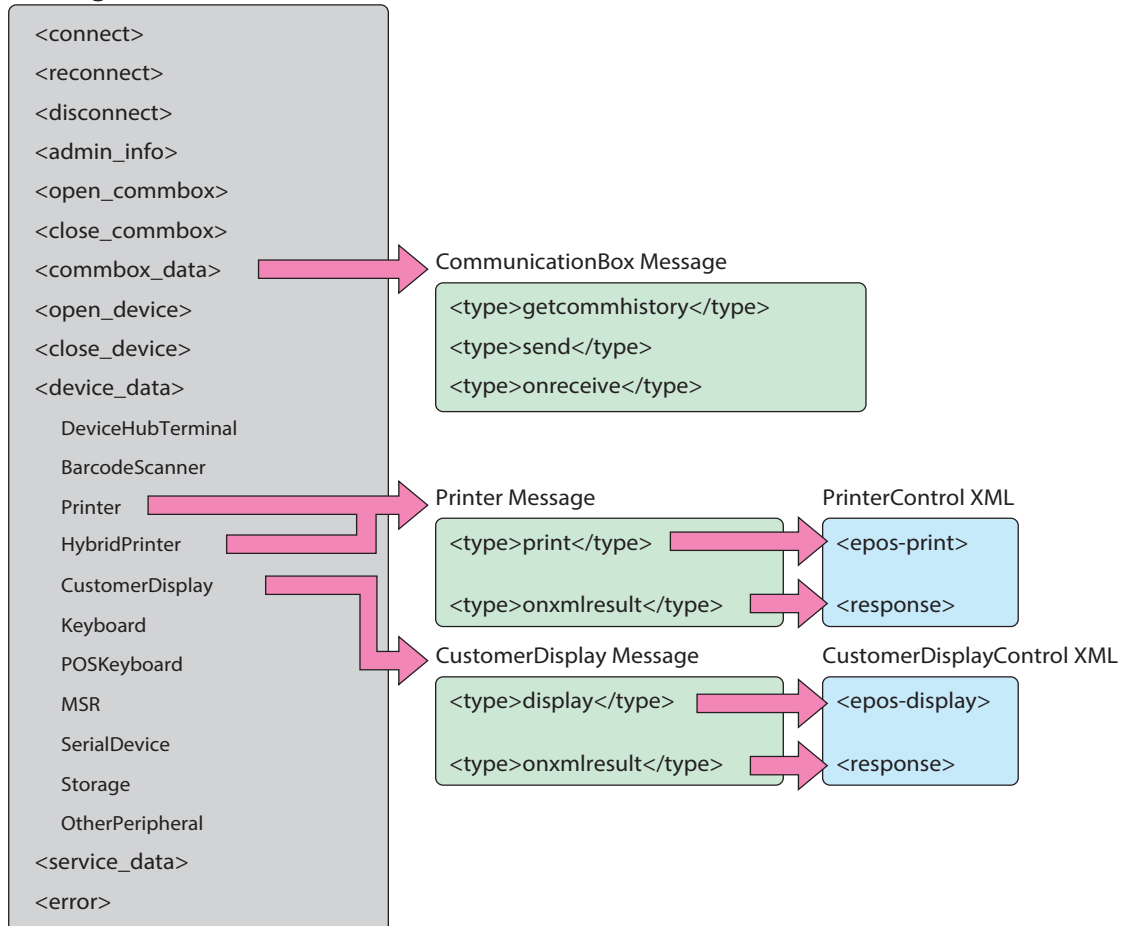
<connect>
<reconnect>
<disconnect>
<admin_info>
<open_commbox>
<close_commbox>
<commbox_data>
<open_device>
<close_device>
<device_data>
DeviceHubTerminal
BarcodeScanner
Printer
HybridPrinter
CustomerDisplay
Keyboard
POSKeyboard
MSR
SerialDevice
Storage
OtherPeripheral
<service_data>
<error>

CommunicationBox Message
<type>getcommhistory</type>
<type>send</type>
<type>onreceive</type>

Printer Message
<type>print</type>
<type>onxmlresult</type>

PrinterControl XML
<epos-print>
<response>

CustomerDisplay Message
<type>display</type>
<type>onxmlresult</type>

CustomerDisplayControl XML
<epos-display>
<response>